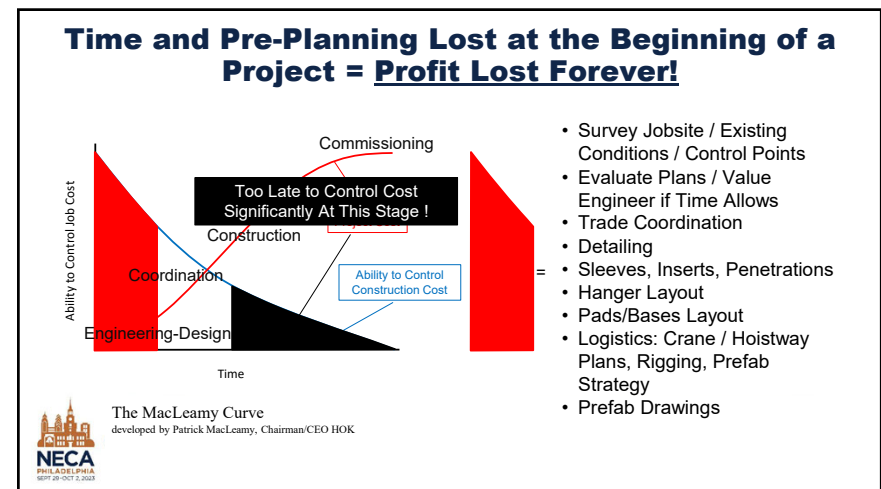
Time and Pre-Planning Lost at the Beginning of a Project = Profit Lost Forever!

Commissioning

Too Late to Control Cost Significantly At This Stage !

Construction

Coordination

Engineering-Design

Ability to Control Construction Cost

Ability to Control Job Cost

Time

=

The MacLeamy Curve
developed by Patrick MacLeamy, Chairman/CEO HOK

NECA
PHILADELPHIA
SEPT 29–OCT 2, 2023

• Survey Jobsite / Existing Conditions / Control Points
• Evaluate Plans / Value Engineer if Time Allows
• Trade Coordination
• Detailing
• Sleeves, Inserts, Penetrations
• Hanger Layout
• Pads/Bases Layout
• Logistics: Crane / Hoistway Plans, Rigging, Prefab Strategy
• Prefab Drawings